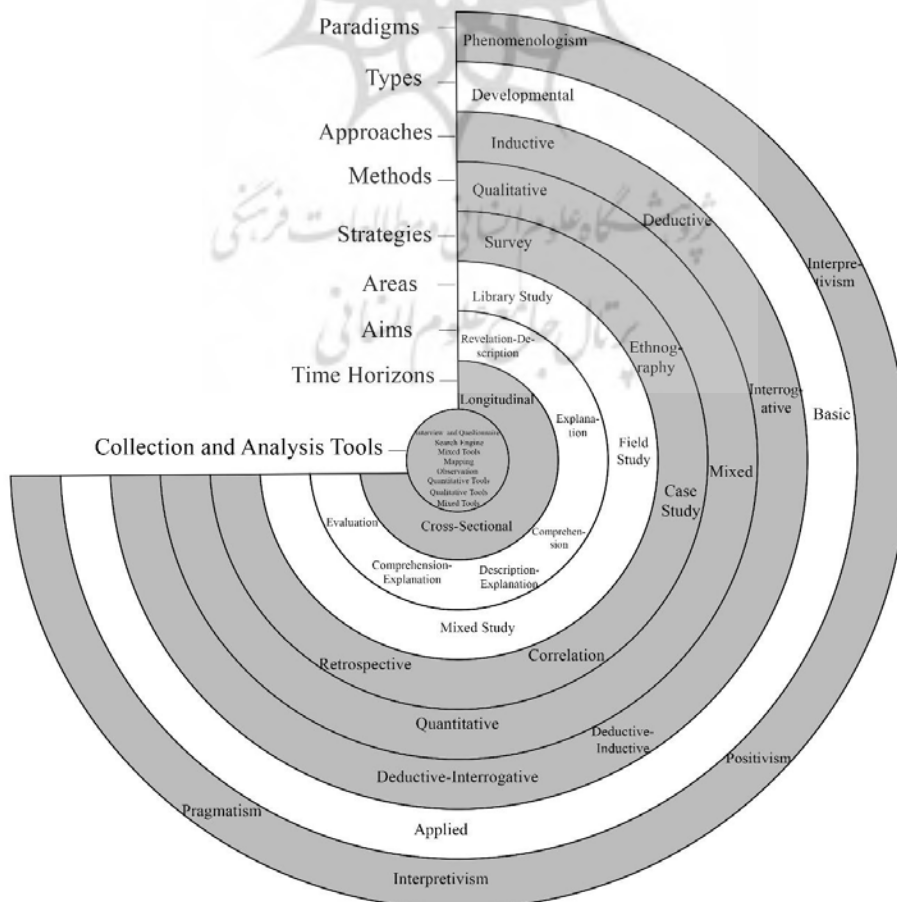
Paradigms
Types
Approaches
Methods
Strategies
Areas
Aims
Time Horizons
Collection and Analysis Tools

Phenomenologism
Developmental
Inductive
Qualitative
Survey
Library Study
Revelation-Description
Longitudinal
Interview and Questionnaire
Search Engine
Mixed Tools
Mapping
Observation
Quantitative Tools
Qualitative Tools
Mixed Tools
Cross-Sectional
Explanation
Field Study
Ethnography
Case Study
Deductive
Interrogative
Mixed
Interpretivism
Basic
Comprehension
Description-Explanation
Comprehension-Explanation
Evaluation
Mixed Study
Correlation
Retrospective
Quantitative
Deductive-Inductive
Deductive-Interrogative
Positivism
Pragmatism
Applied
Interpretivism